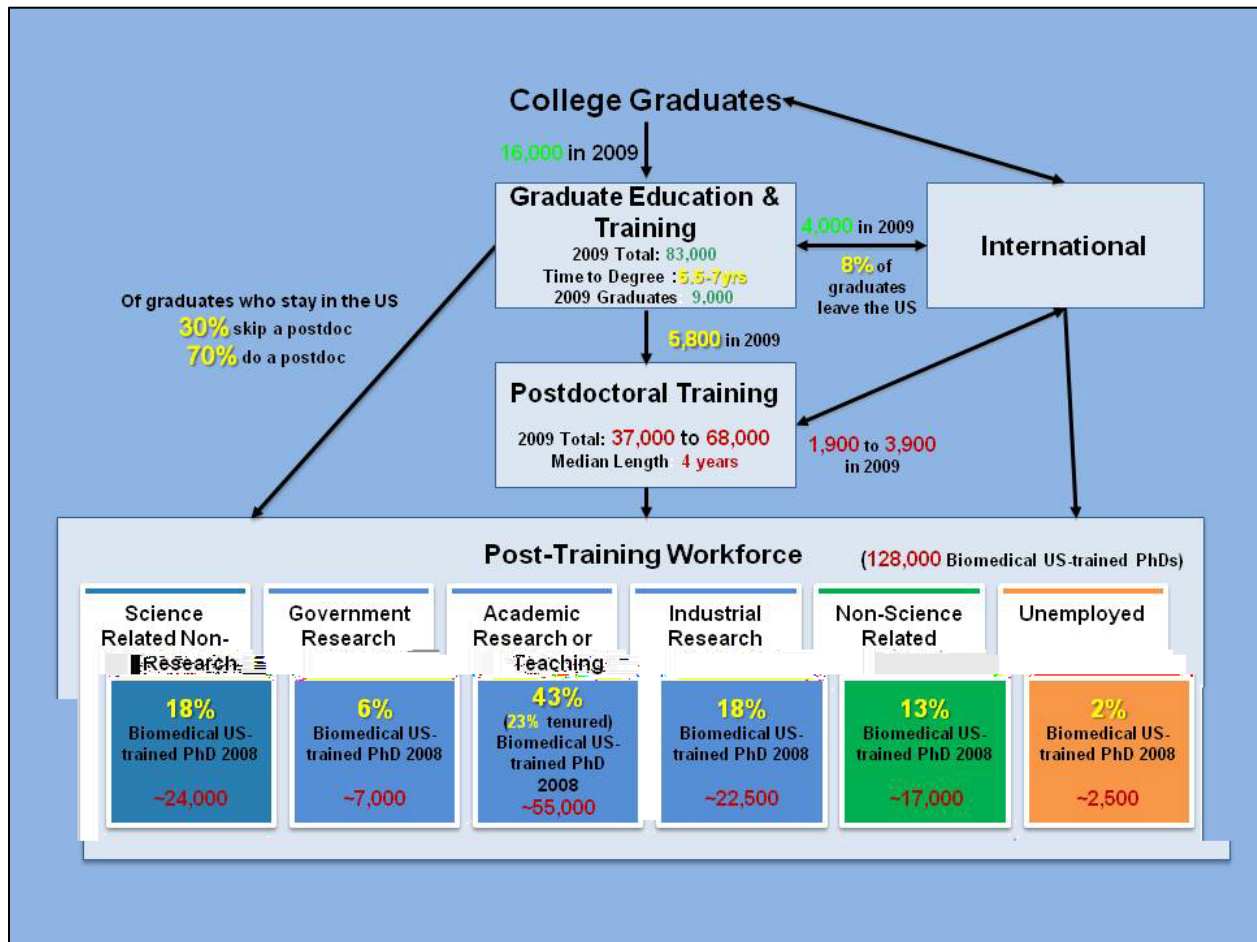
College Graduates

16,000 in 2009

Graduate Education & Training
2009 Total: 83,000
Time to Degree : 5.5-7yrs
2009 Graduates : 9,000

4,000 in 2009

8% of graduates leave the US

International

Of graduates who stay in the US
30% skip a postdoc
70% do a postdoc

5,800 in 2009

Postdoctoral Training
2009 Total: 37,000 to 68,000
Median Length : 4 years

1,900 to 3,900 in 2009

Post-Training Workforce

(128,000 Biomedical US-trained PhDs)

| Science Related Non-Research | Government Research | Academic Research or Teaching | Industrial Research | Non-Science Related | Unemployed |
|---|---|---|---|---|---|
| 18% Biomedical US-trained PhD 2008 | 6% Biomedical US-trained PhD 2008 | 43% (23% tenured) Biomedical US-trained PhD 2008 | 18% Biomedical US-trained PhD 2008 | 13% Biomedical US-trained PhD 2008 | 2% Biomedical US-trained PhD 2008 |
| ~24,000 | ~7,000 | ~55,000 | ~22,500 | ~17,000 | ~2,500 |